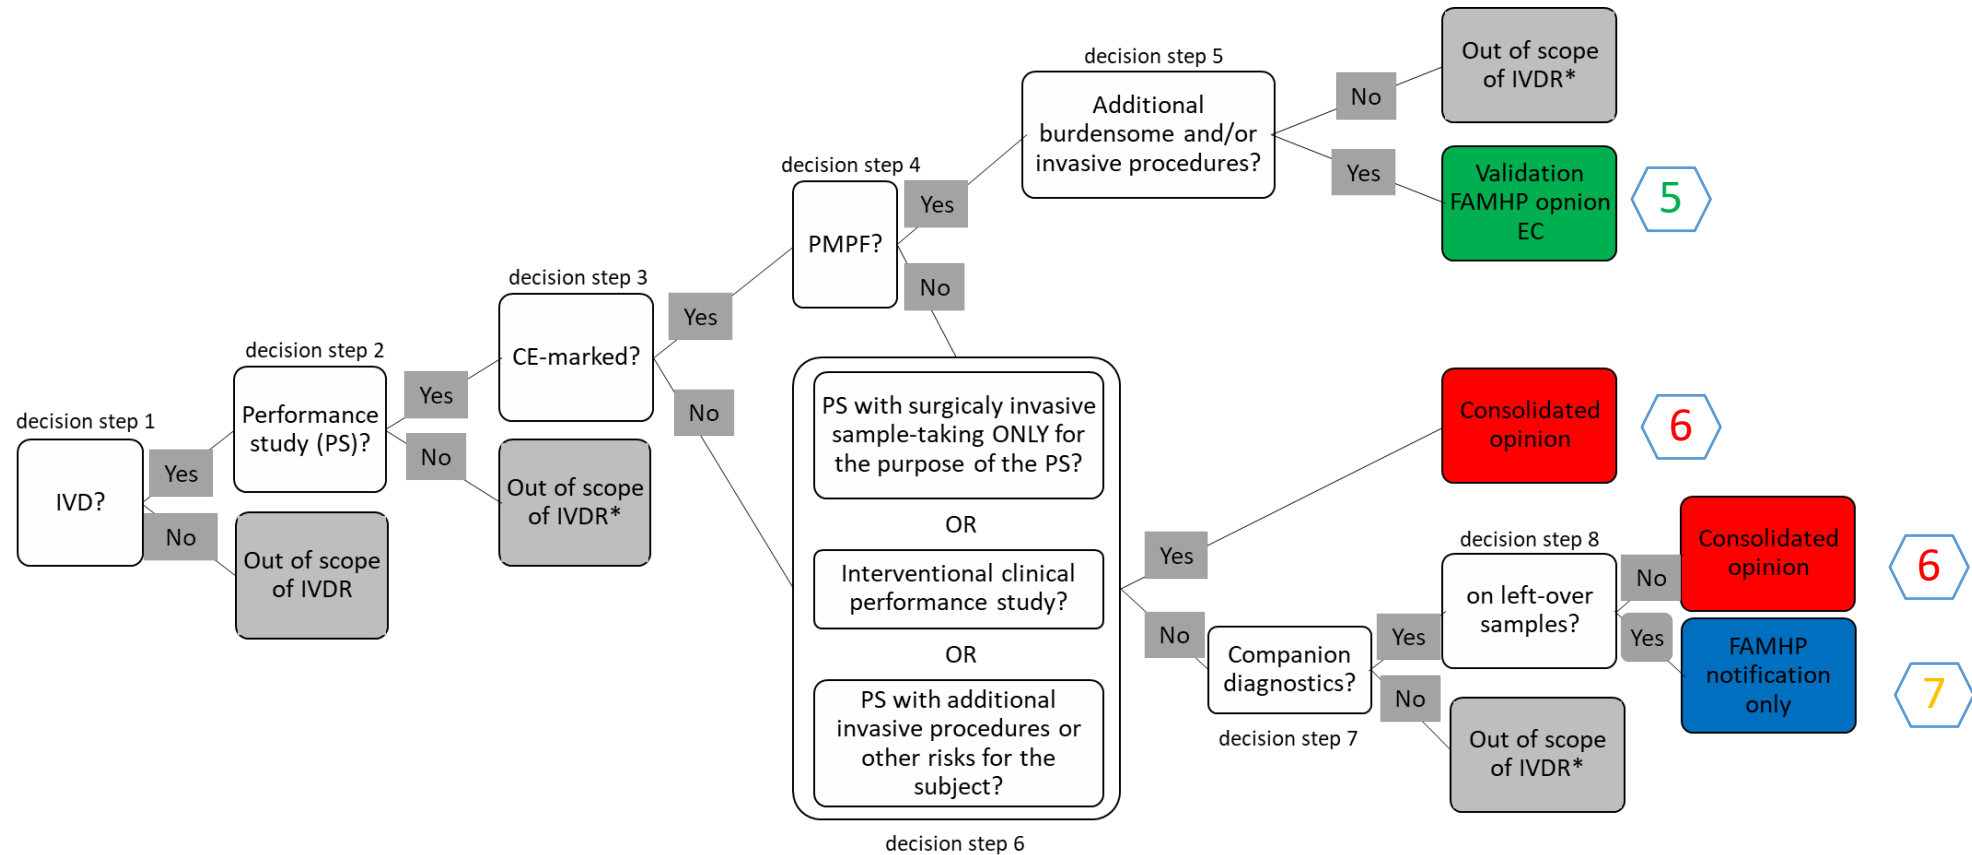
decision step 1

IVD?

Yes

No

Out of scope of IVDR

decision step 2

Performance study (PS)?

Yes

No

Out of scope of IVDR*

decision step 3

CE-marked?

Yes

No

decision step 4

PMPF?

Yes

No

decision step 5

Additional burdensome and/or invasive procedures?

No

Out of scope of IVDR*

Yes

Validation FAMHP opnion EC

5

PS with surgicaly invasive sample-taking ONLY for the purpose of the PS?

OR

Interventional clinical performance study?

OR

PS with additional invasive procedures or other risks for the subject?

decision step 6

Yes

Consolidated opinion

6

No

Companion diagnostics?

decision step 7

Yes

No

Out of scope of IVDR*

decision step 8

on left-over samples?

No

Consolidated opinion

6

Yes

FAMHP notification only

7